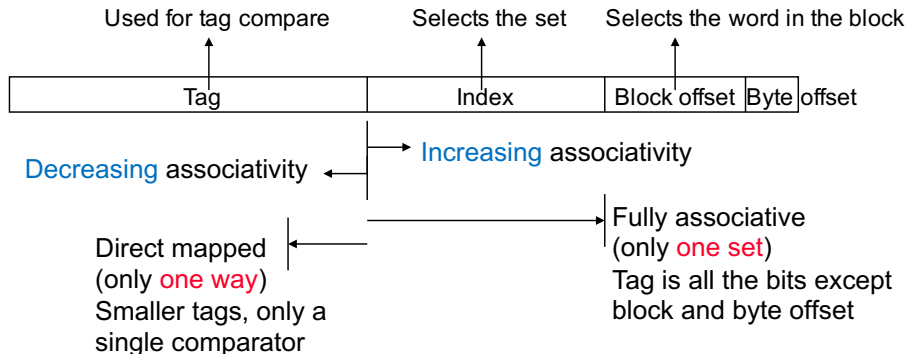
Used for tag compare

Selects the set

Selects the word in the block

| Tag | Index | Block offset | Byte offset |
|---|---|---|---|

Decreasing associativity

Increasing associativity

Direct mapped (only one way) Smaller tags, only a single comparator

Fully associative (only one set) Tag is all the bits except block and byte offset